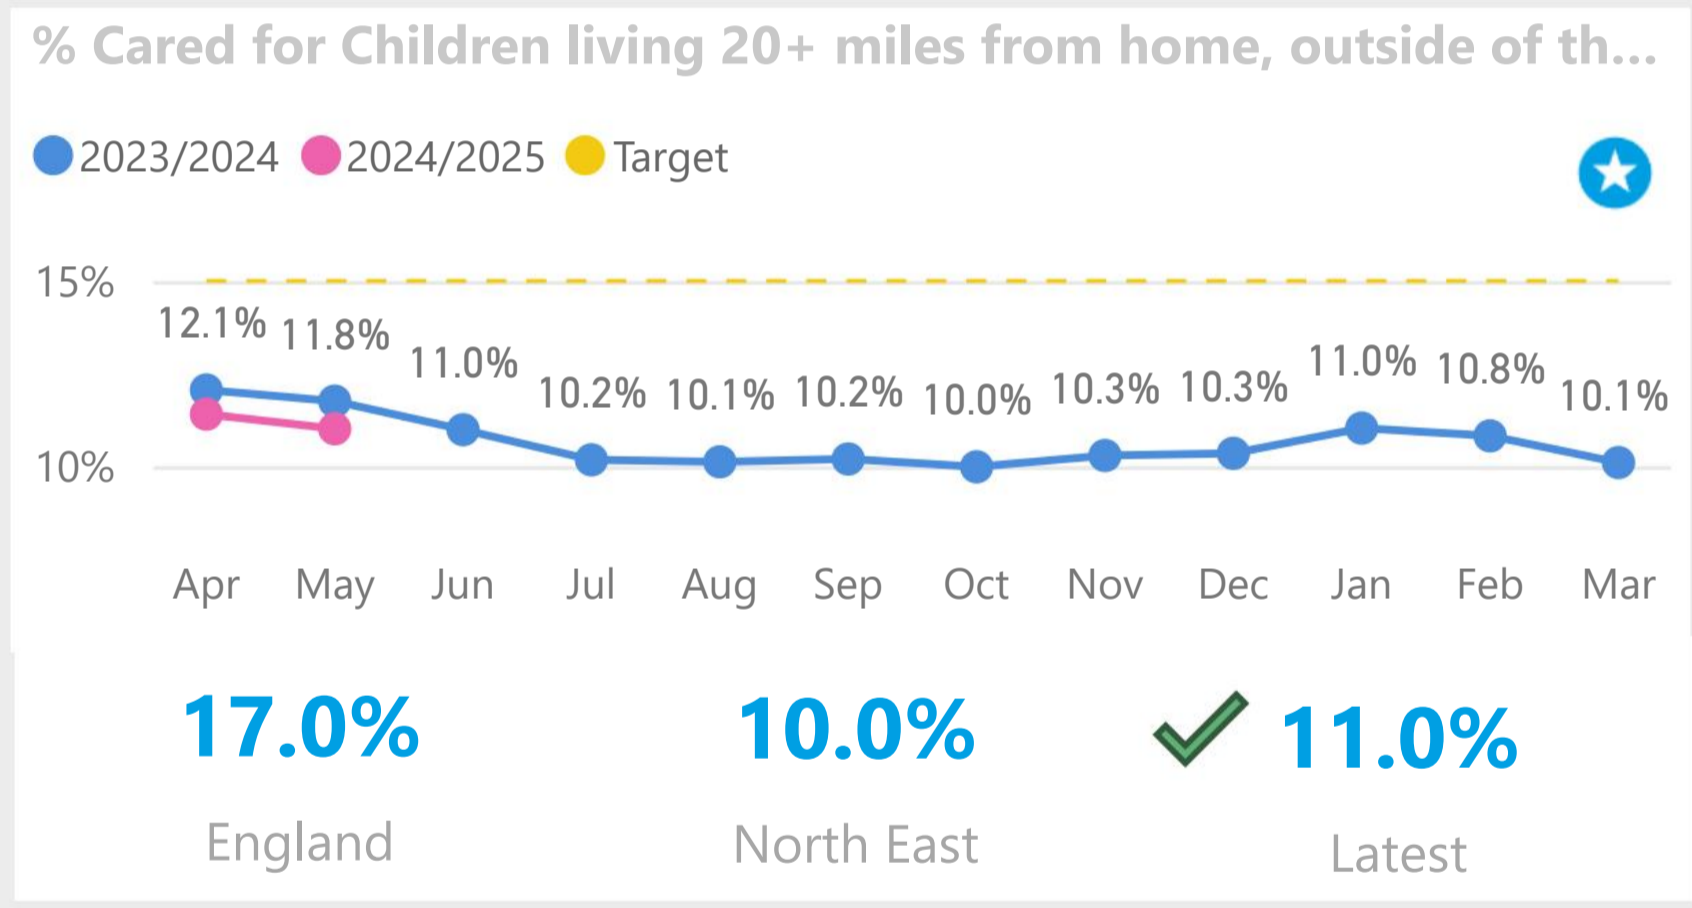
% Cared for Children living 20+ miles from home, outside of th...

2023/2024 2024/2025 Target

15%

10%

12.1% 11.8% 11.0% 10.2% 10.1% 10.2% 10.0% 10.3% 10.3% 11.0% 10.8% 10.1%

Apr May Jun Jul Aug Sep Oct Nov Dec Jan Feb Mar

17.0%
England

10.0%
North East

11.0%
Latest